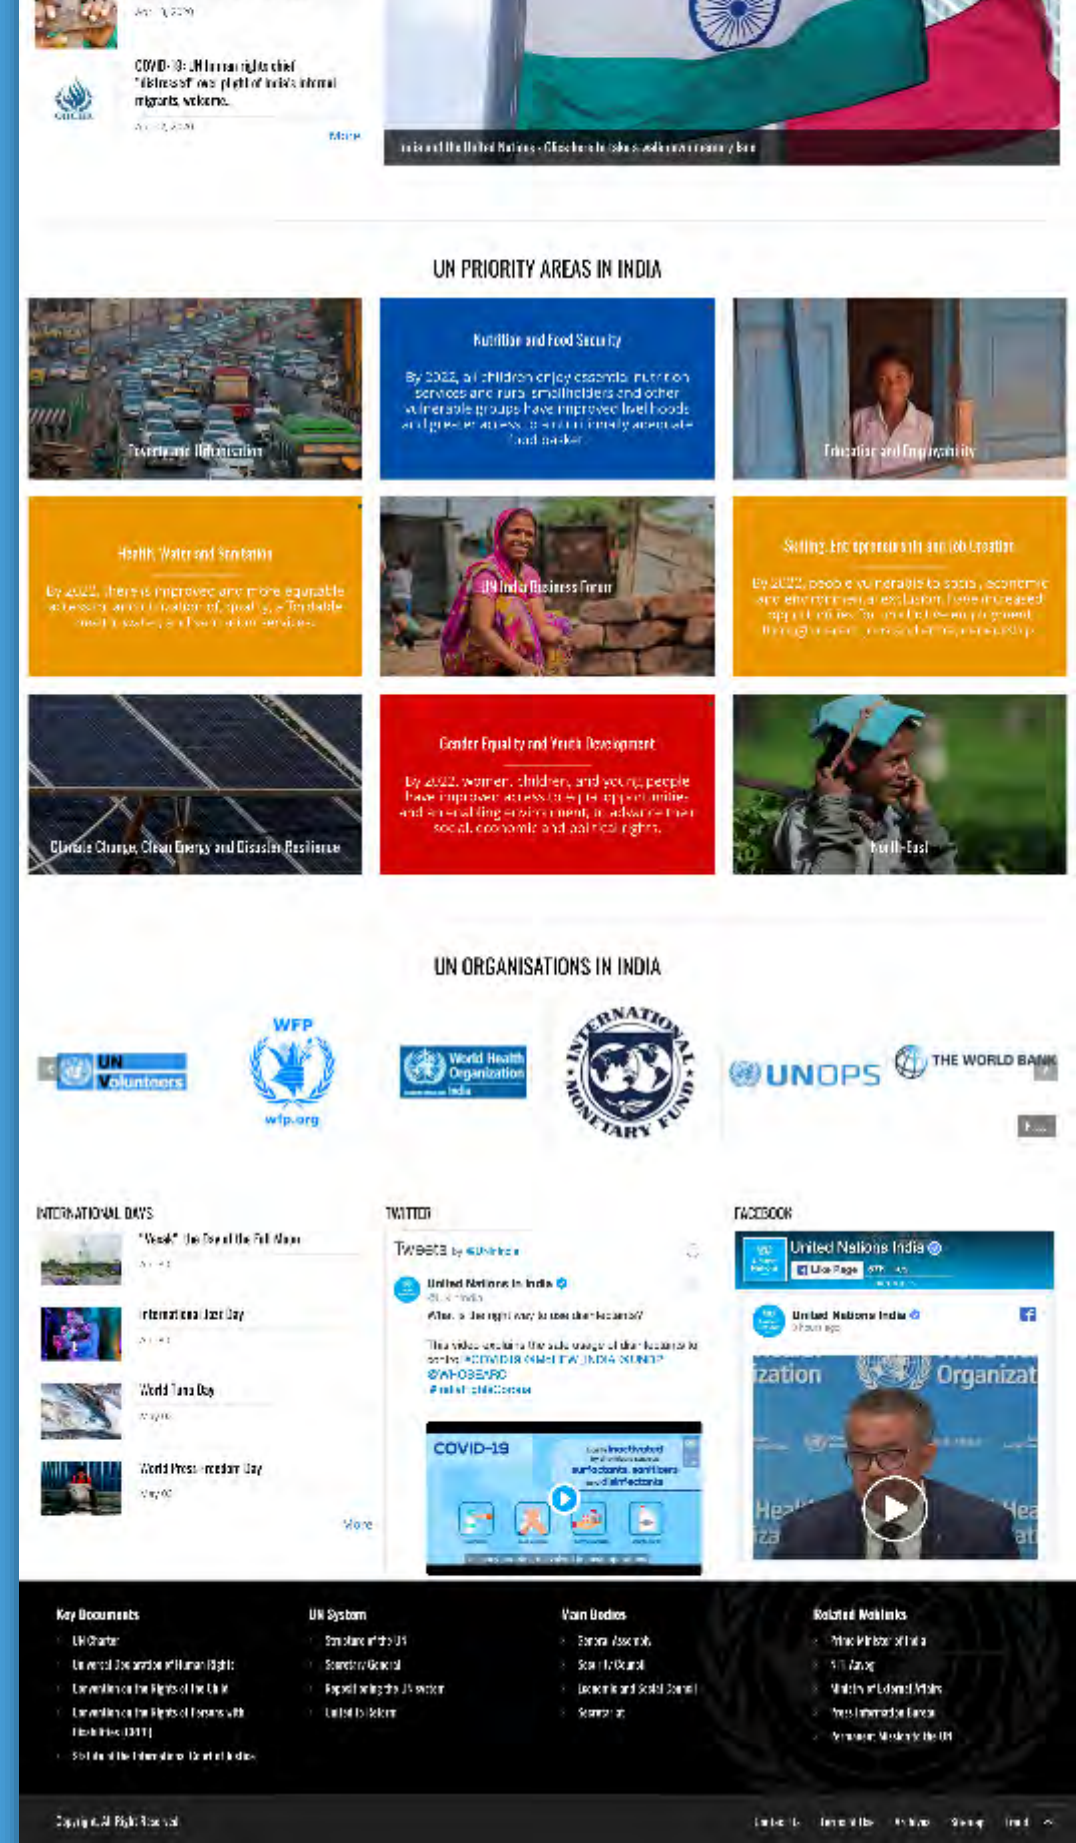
Apr 1, 2020

COVID-19: UN human rights chief "distressed" over plight of India's internal migrants, welcome.

Apr 1, 2020

More

India and the United Nations - Glimpses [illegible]

UN PRIORITY AREAS IN INDIA

Poverty and Urbanization

Nutrition and Food Security

By 2022, all children enjoy essential nutrition services and rural smallholders and other vulnerable groups have improved livelihoods and greater access to an nutritionally adequate food basket.

Education and Employability

Health, Water and Sanitation

By 2022, there is improved and more equitable access to, and utilization of, quality, affordable health, water and sanitation services.

UN India Business Forum

Skilling, Entrepreneurship and Job Creation

By 2022, people vulnerable to social, economic and environmental exclusion, have increased opportunities for productive employment through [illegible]

Climate Change, Clean Energy and Disaster Resilience

Gender Equality and Youth Development

By 2022, women, children, and young people have improved access to equal opportunities and an enabling environment, to advance their social, economic and political rights.

North-East

UN ORGANISATIONS IN INDIA

UN Volunteers

WFP
wfp.org

World Health Organization India

INTERNATIONAL MONETARY FUND

UNOPS

THE WORLD BANK

INTERNATIONAL DAYS

"Vesak", the Day of the Full Moon

International Jazz Day

World Tuna Day

World Press Freedom Day

More

TWITTER

Tweets by @UNinIndia

United Nations in India
@UNinIndia

What is the right way to use disinfectants?

This video explains the safe usage of disinfectants to combat #COVID19 #HealthForAll #UNited @WHOSEARO #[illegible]

COVID-19
surfactants, sanitizers and disinfectants

FACEBOOK

United Nations India
Like Page

United Nations India
3 hours ago

Organization
Organizat

Key Documents
UN Charter
Universal Declaration of Human Rights
Convention on the Rights of the Child
Convention on the Rights of Persons with Disabilities (CRPD)
Statute of the International Court of Justice

UN System
Structure of the UN
Secretary General
Repositioning the UN system
United to Reform

Main Bodies
General Assembly
Security Council
Economic and Social Council
Secretariat

Related Weblinks
Prime Minister of India
NITI Aayog
Ministry of External Affairs
Press Information Bureau
Permanent Mission of India to the UN

Copyright. All Rights Reserved

Contact Us
Terms of Use
Privacy
Sitemap
Email